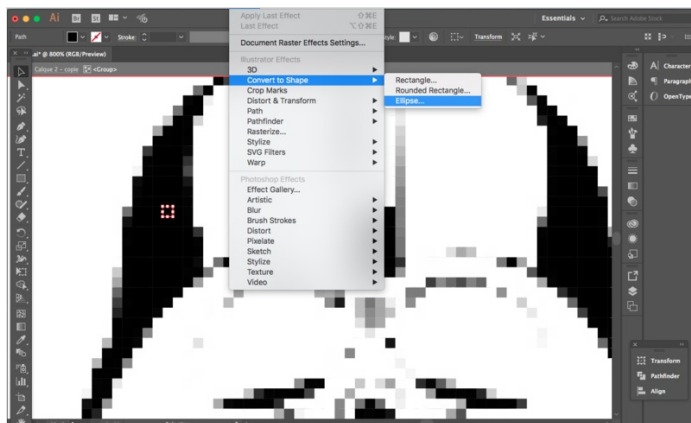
Ai Br St

Essentials Search Adobe Stock

Path Stroke Style Transform

ai* @ 800% (RGB/Preview)

Calque 2 - copie <Group>

Apply Last Effect ⇧⌘E
Last Effect ⌥⇧⌘E

Document Raster Effects Settings...

Illustrator Effects
3D
Convert to Shape
Crop Marks
Distort & Transform
Path
Pathfinder
Rasterize...
Stylize
SVG Filters
Warp

Photoshop Effects
Effect Gallery...
Artistic
Blur
Brush Strokes
Distort
Pixelate
Sketch
Stylize
Texture
Video

Rectangle...
Rounded Rectangle...
Ellipse...

Character
Paragraph
OpenType

Transform
Pathfinder
Align